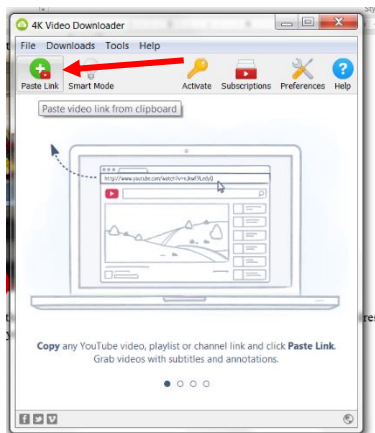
4K Video Downloader

File Downloads Tools Help

Paste Link Smart Mode Activate Subscriptions Preferences Help

Paste video link from clipboard

http://www.youtube.com/watch?v=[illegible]

Copy any YouTube video, playlist or channel link and click Paste Link.
Grab videos with subtitles and annotations.